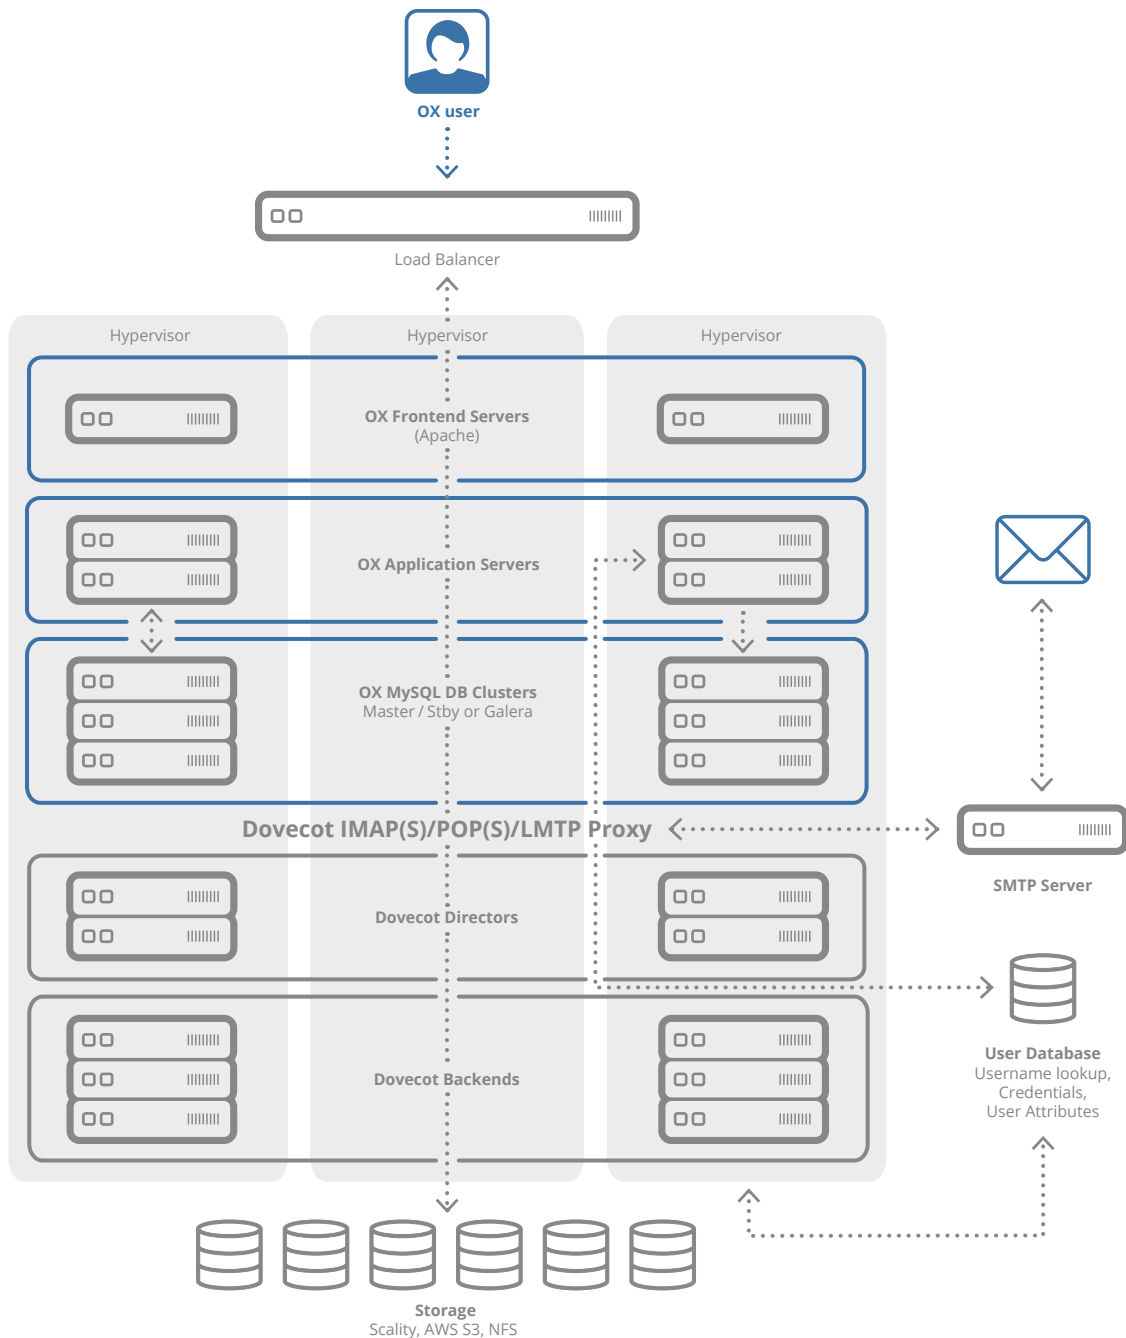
OX user

Load Balancer

Hypervisor

Hypervisor

Hypervisor

OX Frontend Servers
(Apache)

OX Application Servers

OX MySQL DB Clusters
Master / Stby or Galera

Dovecot IMAP(S)/POP(S)/LMTP Proxy

SMTP Server

Dovecot Directors

User Database
Username lookup,
Credentials,
User Attributes

Dovecot Backends

Storage
Scality, AWS S3, NFS